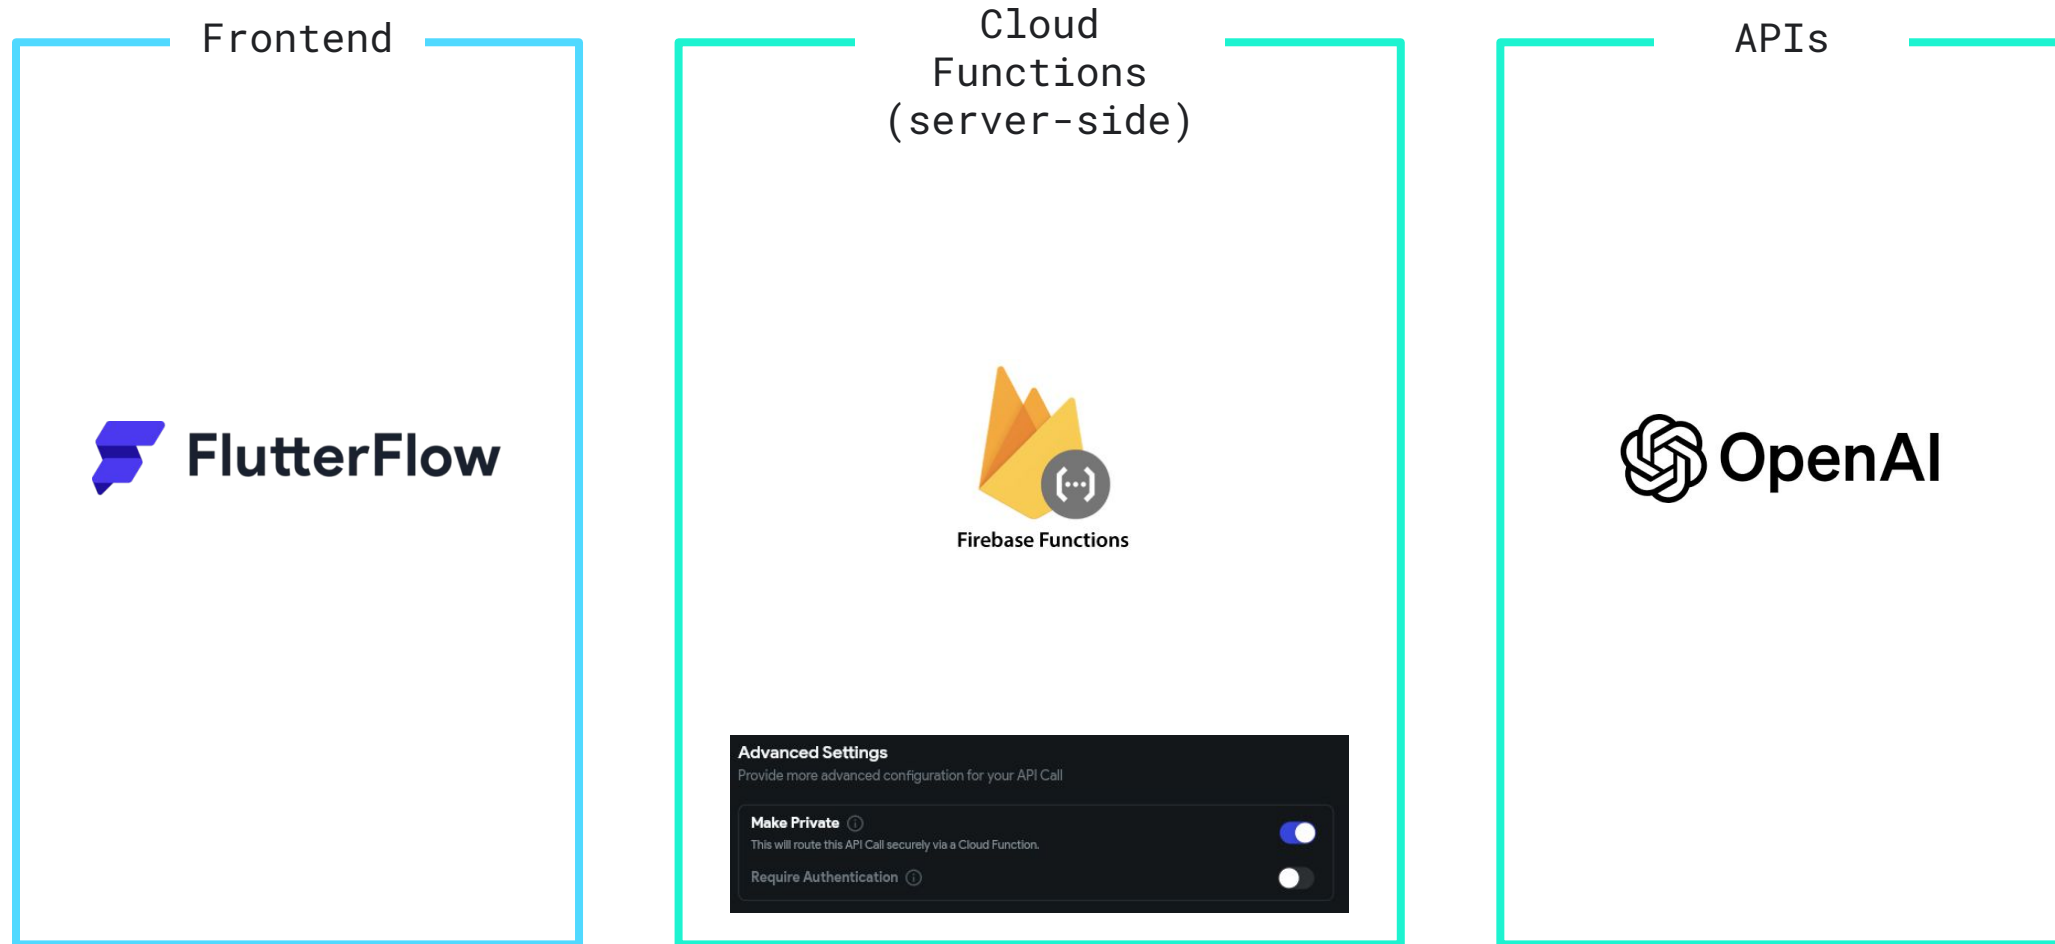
Frontend

FlutterFlow

Cloud Functions (server-side)

Firebase Functions

Advanced Settings
Provide more advanced configuration for your API Call

Make Private
This will route this API Call securely via a Cloud Function.

Require Authentication

APIs

OpenAI